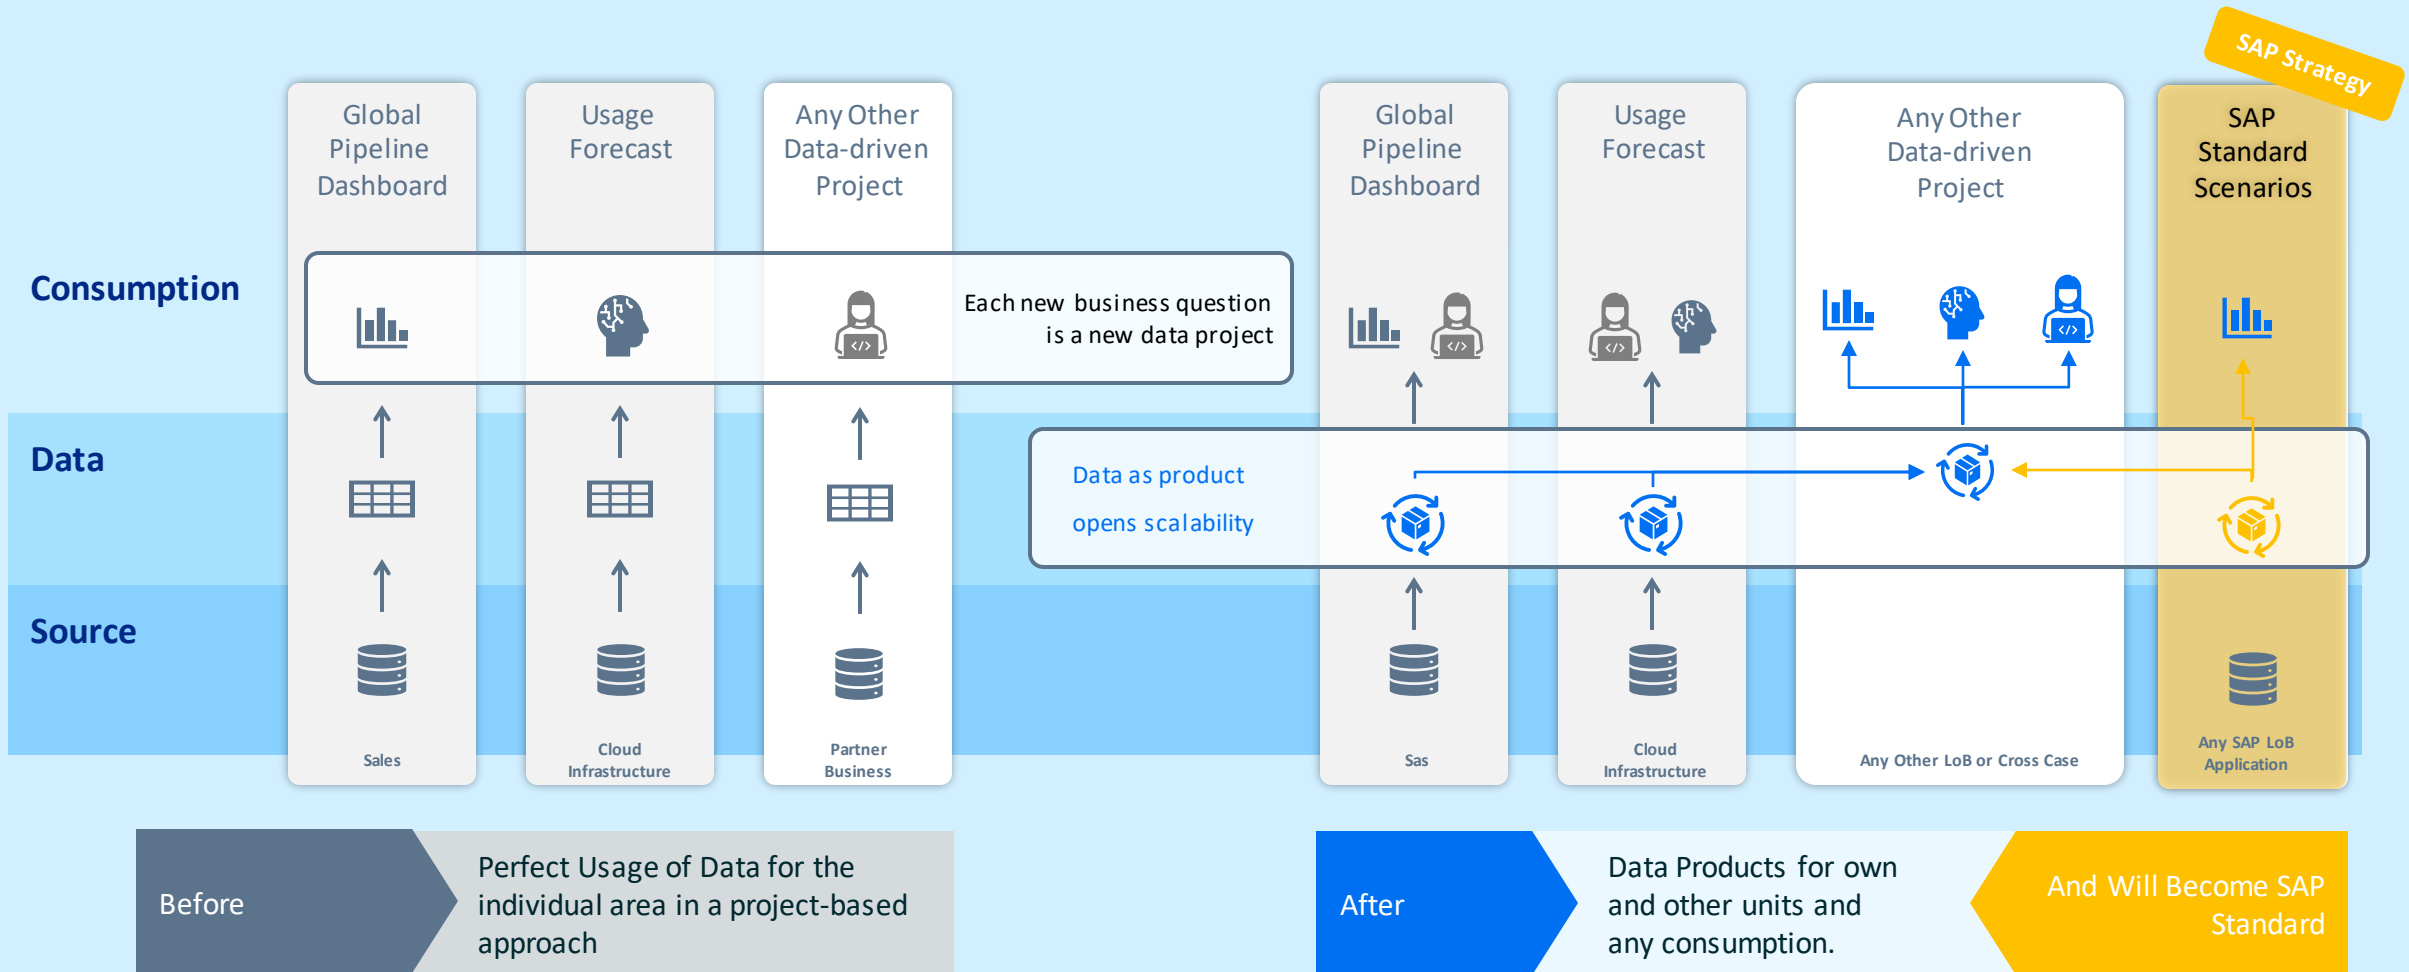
SAP Strategy

Global Pipeline Dashboard

Usage Forecast

Any Other Data-driven Project

Global Pipeline Dashboard

Usage Forecast

Any Other Data-driven Project

SAP Standard Scenarios

Consumption

Each new business question is a new data project

Data

Data as product opens scalability

Source

Sales

Cloud Infrastructure

Partner Business

Sas

Cloud Infrastructure

Any Other LoB or Cross Case

Any SAP LoB Application

Before

Perfect Usage of Data for the individual area in a project-based approach

After

Data Products for own and other units and any consumption.

And Will Become SAP Standard